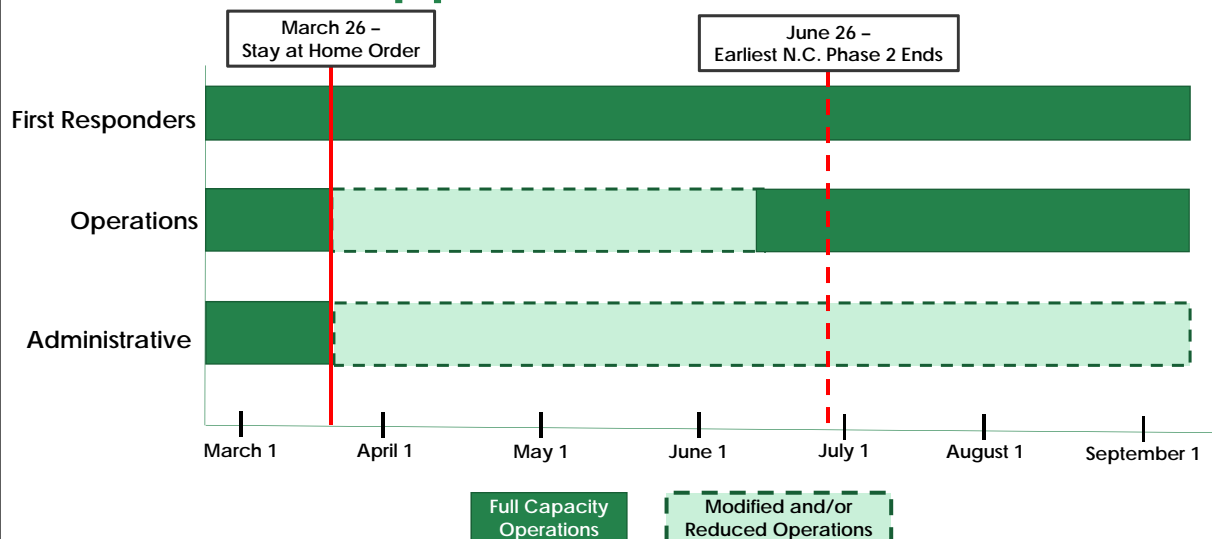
March 26 – Stay at Home Order

June 26 – Earliest N.C. Phase 2 Ends

First Responders

Operations

Administrative

March 1

April 1

May 1

June 1

July 1

August 1

September 1

Full Capacity Operations

Modified and/or Reduced Operations